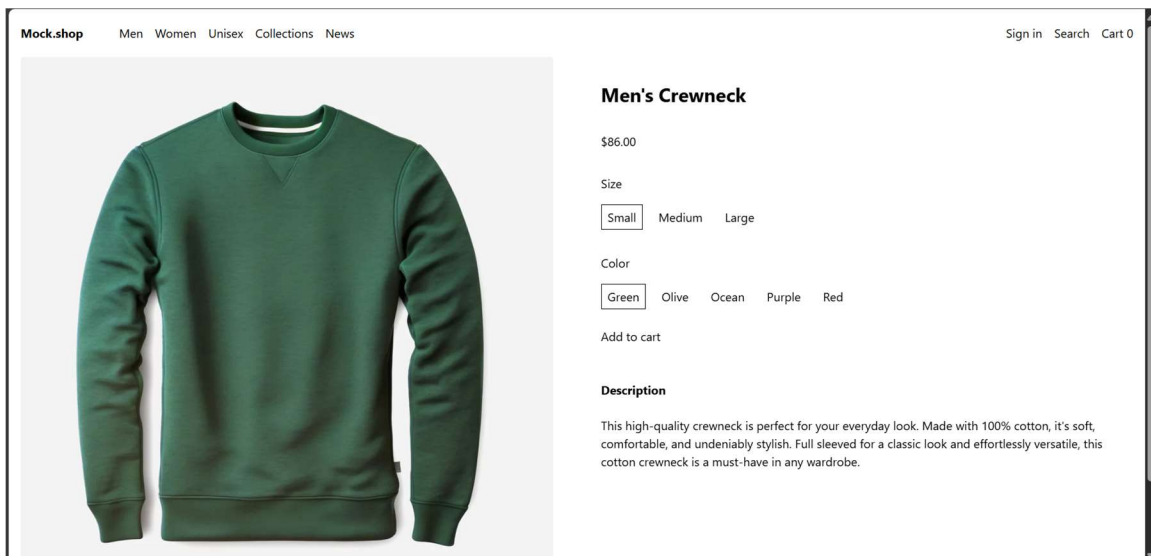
Mock.shop Men Women Unisex Collections News

Sign in Search Cart 0

Men's Crewneck

$86.00

Size

Small Medium Large

Color

Green Olive Ocean Purple Red

Add to cart

Description

This high-quality crewneck is perfect for your everyday look. Made with 100% cotton, it's soft, comfortable, and undeniably stylish. Full sleeved for a classic look and effortlessly versatile, this cotton crewneck is a must-have in any wardrobe.